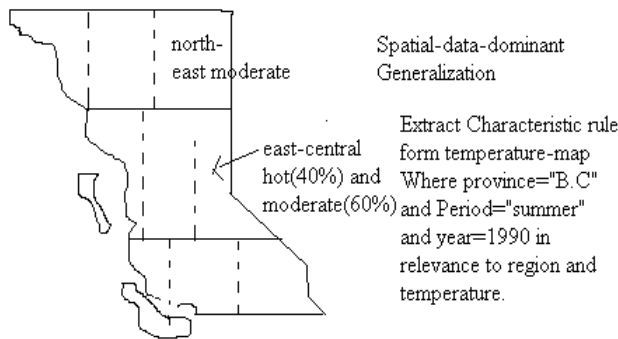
north-east moderate

east-central hot(40%) and moderate(60%)

Spatial-data-dominant Generalization

Extract Characteristic rule form temperature-map Where province="B.C" and Period="summer" and year=1990 in relevance to region and temperature.